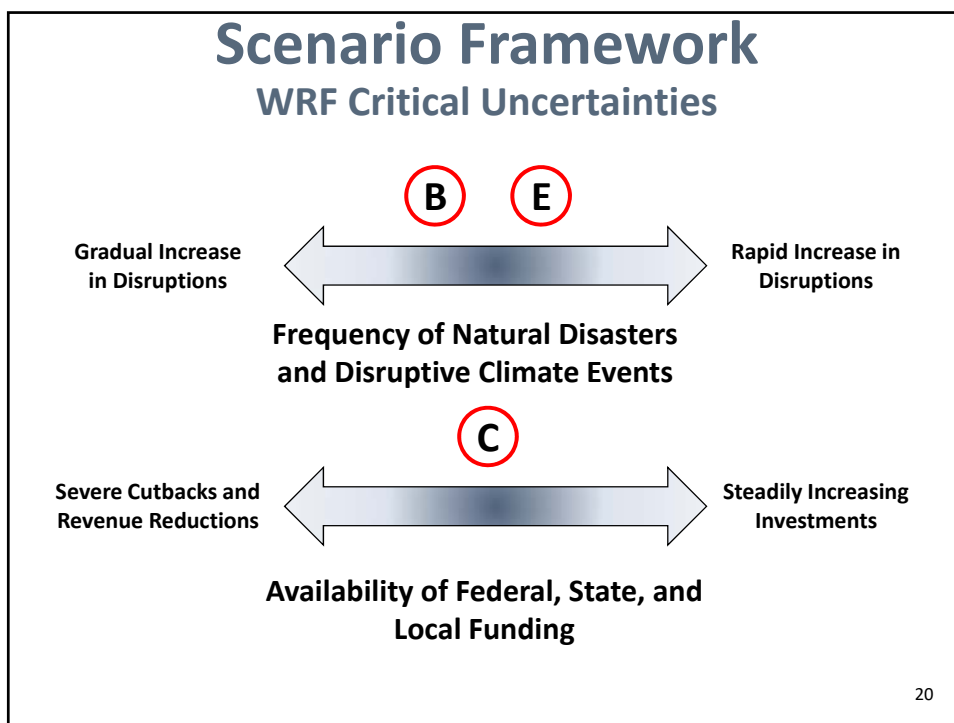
Scenario Framework
WRF Critical Uncertainties

B E

Gradual Increase in Disruptions

Rapid Increase in Disruptions

Frequency of Natural Disasters and Disruptive Climate Events

C

Severe Cutbacks and Revenue Reductions

Steadily Increasing Investments

Availability of Federal, State, and Local Funding

20